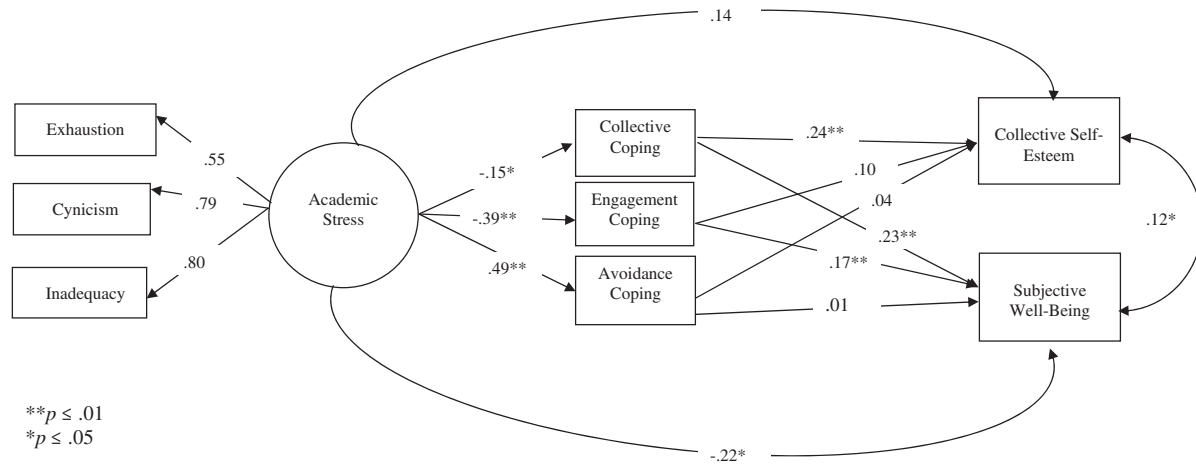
.14

Exhaustion

.55

Cynicism

.79

.80

Inadequacy

Academic Stress

-.15*

-.39**

.49**

Collective Coping

Engagement Coping

Avoidance Coping

.24**

.10

.04

.23**

.17**

.01

Collective Self-Esteem

.12*

Subjective Well-Being

-.22*

**$p$ ≤ .01
*$p$ ≤ .05